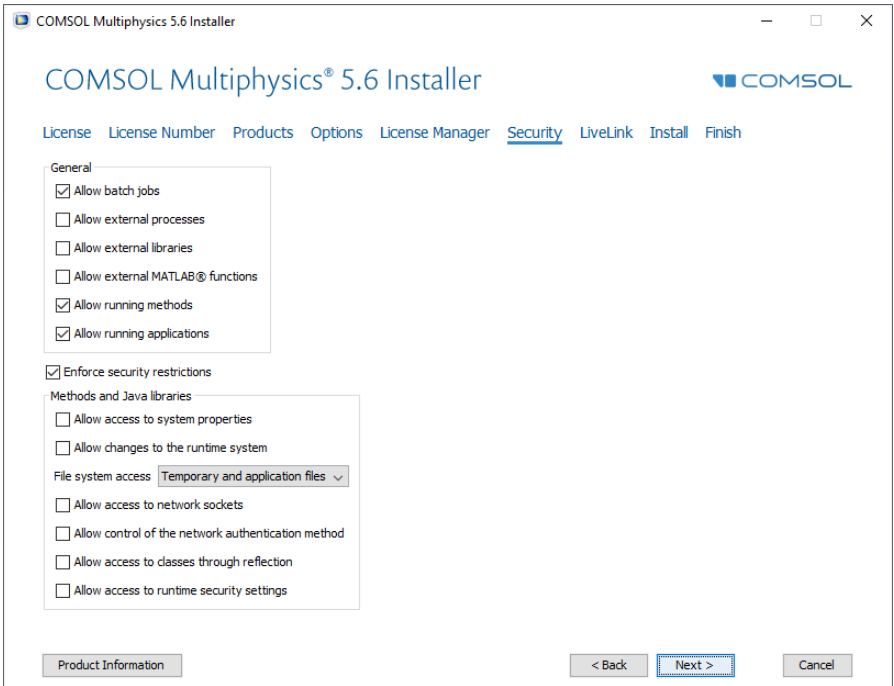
COMSOL Multiphysics 5.6 Installer

COMSOL Multiphysics® 5.6 Installer

COMSOL

License License Number Products Options License Manager Security LiveLink Install Finish

General
Allow batch jobs
Allow external processes
Allow external libraries
Allow external MATLAB® functions
Allow running methods
Allow running applications

Enforce security restrictions

Methods and Java libraries
Allow access to system properties
Allow changes to the runtime system
File system access Temporary and application files
Allow access to network sockets
Allow control of the network authentication method
Allow access to classes through reflection
Allow access to runtime security settings

Product Information
< Back
Next >
Cancel